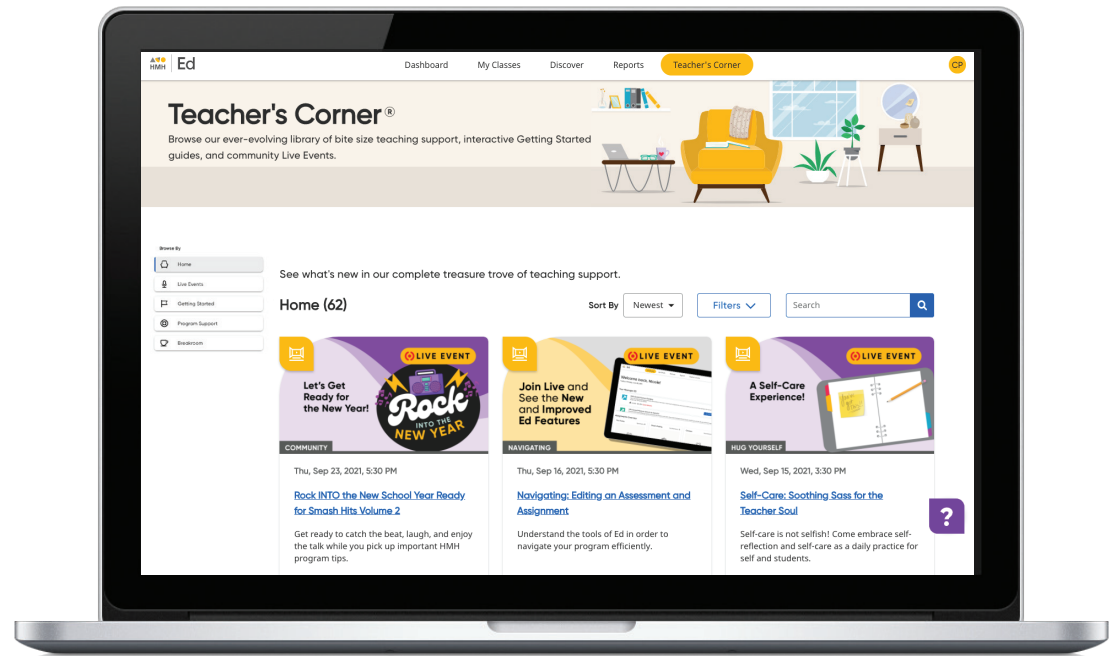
HMH | Ed

Dashboard My Classes Discover Reports Teacher's Corner

CP

Teacher's Corner®

Browse our ever-evolving library of bite size teaching support, interactive Getting Started guides, and community Live Events.

Browse By

Home

Live Events

Getting Started

Program Support

Breakroom

See what's new in our complete treasure trove of teaching support.

Home (62)

Sort By Newest

Filters

Search

LIVE EVENT

Let's Get Ready for the New Year!

Rock INTO THE NEW YEAR

COMMUNITY

Thu, Sep 23, 2021, 5:30 PM

Rock INTO the New School Year Ready for Smash Hits Volume 2

Get ready to catch the beat, laugh, and enjoy the talk while you pick up important HMH program tips.

LIVE EVENT

Join Live and See the New and Improved Ed Features

NAVIGATING

Thu, Sep 16, 2021, 5:30 PM

Navigating: Editing an Assessment and Assignment

Understand the tools of Ed in order to navigate your program efficiently.

LIVE EVENT

A Self-Care Experience!

HUG YOURSELF

Wed, Sep 15, 2021, 3:30 PM

Self-Care: Soothing Sass for the Teacher Soul

Self-care is not selfish! Come embrace self-reflection and self-care as a daily practice for self and students.

?